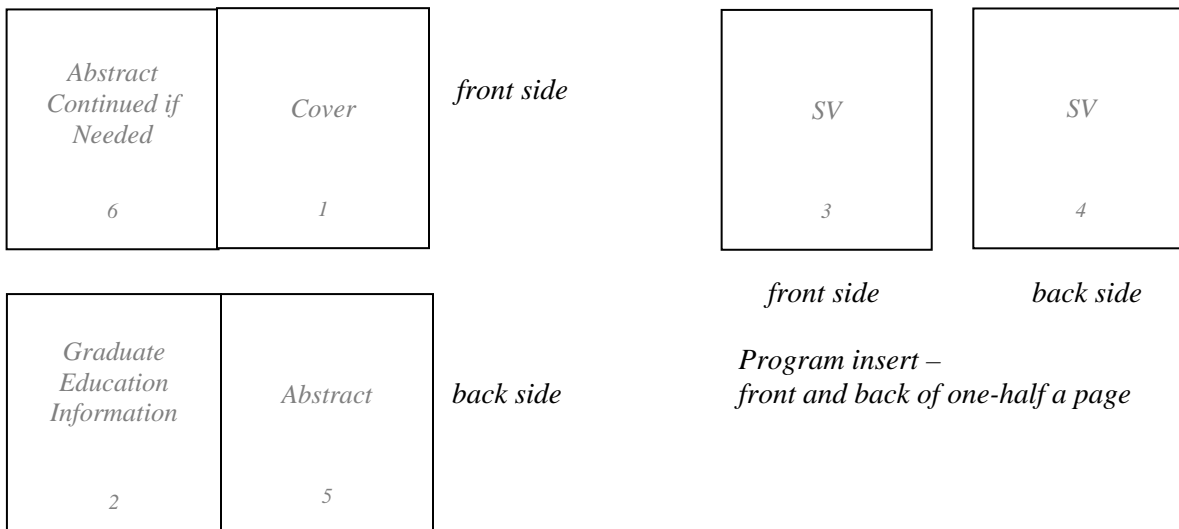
Abstract Continued if Needed

6

Cover

1

front side

Graduate Education Information

2

Abstract

5

back side

SV

3

SV

4

front side

back side

Program insert – front and back of one-half a page